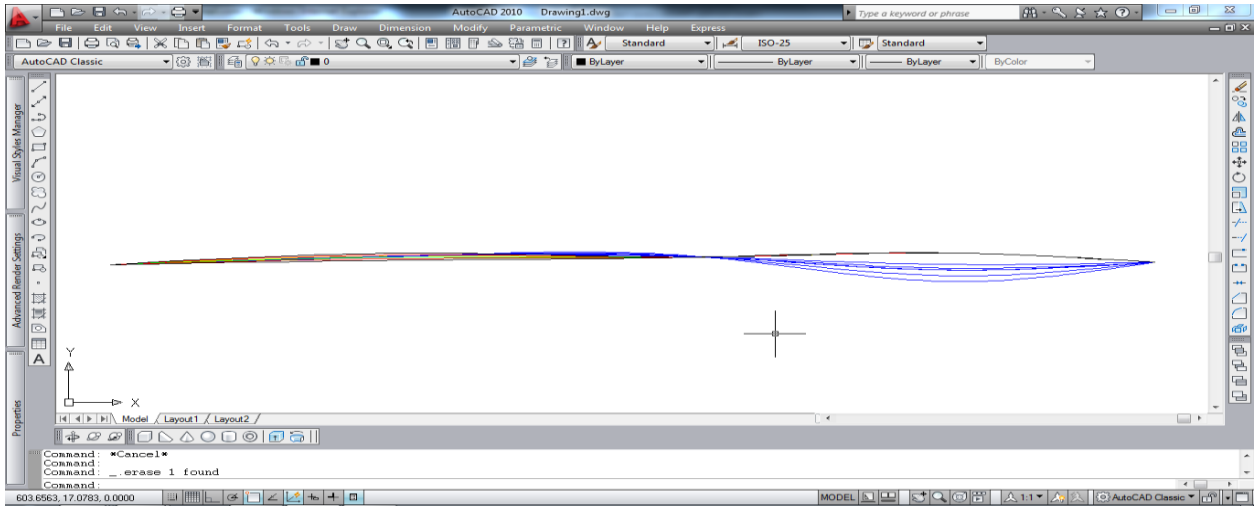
AutoCAD 2010 Drawing1.dwg
Type a keyword or phrase
File Edit View Insert Format Tools Draw Dimension Modify Parametric Window Help Express
Standard
ISO-25
Standard
AutoCAD Classic
0
ByLayer
ByLayer
ByLayer
ByColor
Visual Styles Manager
Advanced Render Settings
Properties
A
Y
X
Model Layout1 Layout2
Command: *Cancel*
Command:
Command: _.erase 1 found
Command:
603.6563, 17.0783, 0.0000
MODEL
1:1
AutoCAD Classic